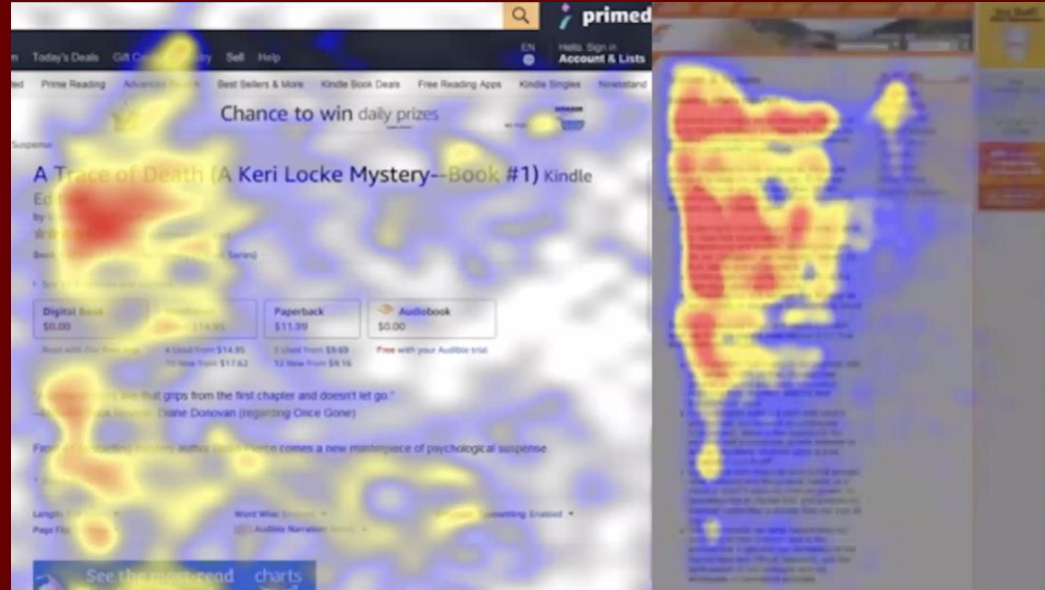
primed

Today's Deals Gift C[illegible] Sell Help

EN

Hello, Sign in
Account & Lists

Prime Reading Advanced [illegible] Best Sellers & More Kindle Book Deals Free Reading Apps Kindle Singles Newsstand

Chance to win daily prizes

Suspense

A Trace of Death (A Keri Locke Mystery--Book #1) Kindle Ed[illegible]

Digital Book
$0.00

Paperback
$11.99

Audiobook
$0.00

Read with Our Free App

4 Used from $14.95
10 New from $17.62

3 Used from $9.69
12 New from $9.16

Free with your Audible trial

"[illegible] that grips from the first chapter and doesn't let go."
—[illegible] Diane Donovan (regarding Once Gone)

F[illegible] author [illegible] comes a new masterpiece of psychological suspense

Length: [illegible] Word Wise: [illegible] Typesetting: Enabled
Page Flip: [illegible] Audible Narration: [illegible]

See the most read charts